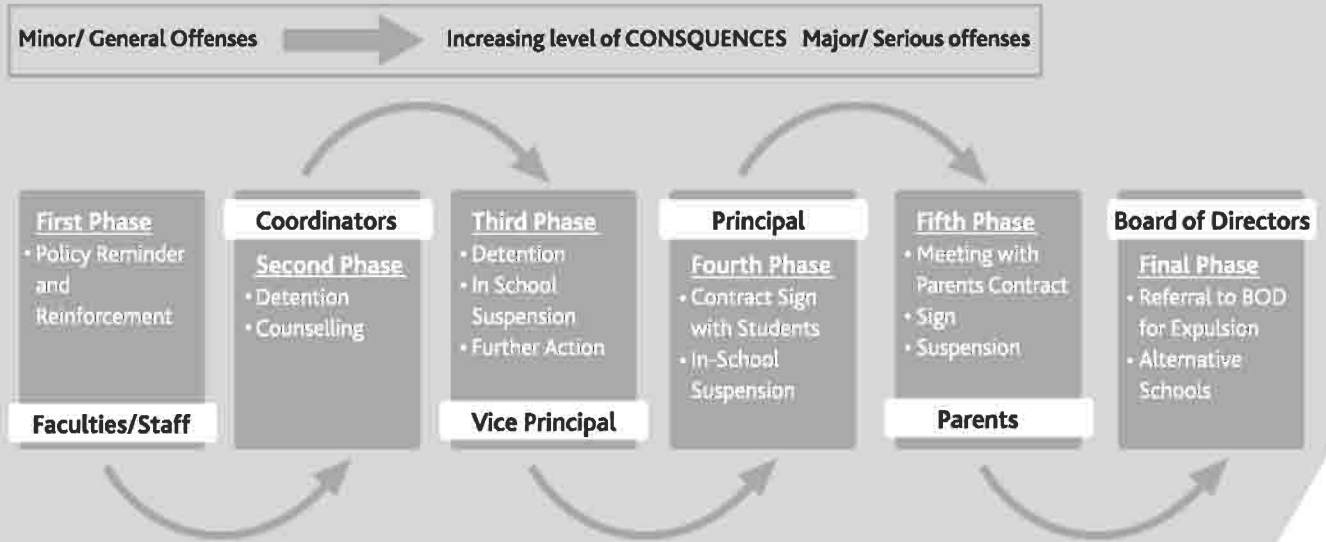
Minor/ General Offenses Increasing level of CONSQUENCES Major/ Serious offenses

First Phase
• Policy Reminder and Reinforcement

Faculties/Staff

Coordinators

Second Phase
• Detention
• Counselling

Third Phase
• Detention
• In School Suspension
• Further Action

Vice Principal

Principal

Fourth Phase
• Contract Sign with Students
• In-School Suspension

Fifth Phase
• Meeting with Parents Contract
• Sign
• Suspension

Parents

Board of Directors

Final Phase
• Referral to BOD for Expulsion
• Alternative Schools